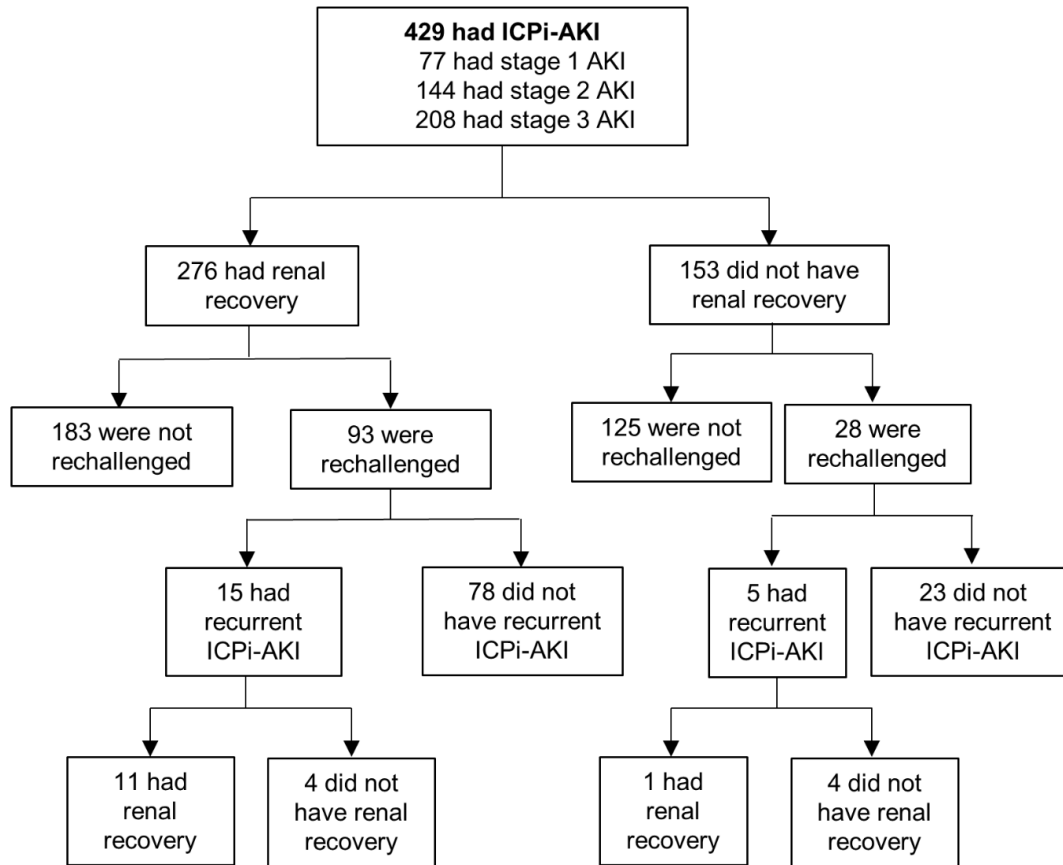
**429 had ICPi-AKI**
77 had stage 1 AKI
144 had stage 2 AKI
208 had stage 3 AKI

276 had renal recovery

153 did not have renal recovery

183 were not rechallenged

93 were rechallenged

125 were not rechallenged

28 were rechallenged

15 had recurrent ICPi-AKI

78 did not have recurrent ICPi-AKI

5 had recurrent ICPi-AKI

23 did not have recurrent ICPi-AKI

11 had renal recovery

4 did not have renal recovery

1 had renal recovery

4 did not have renal recovery